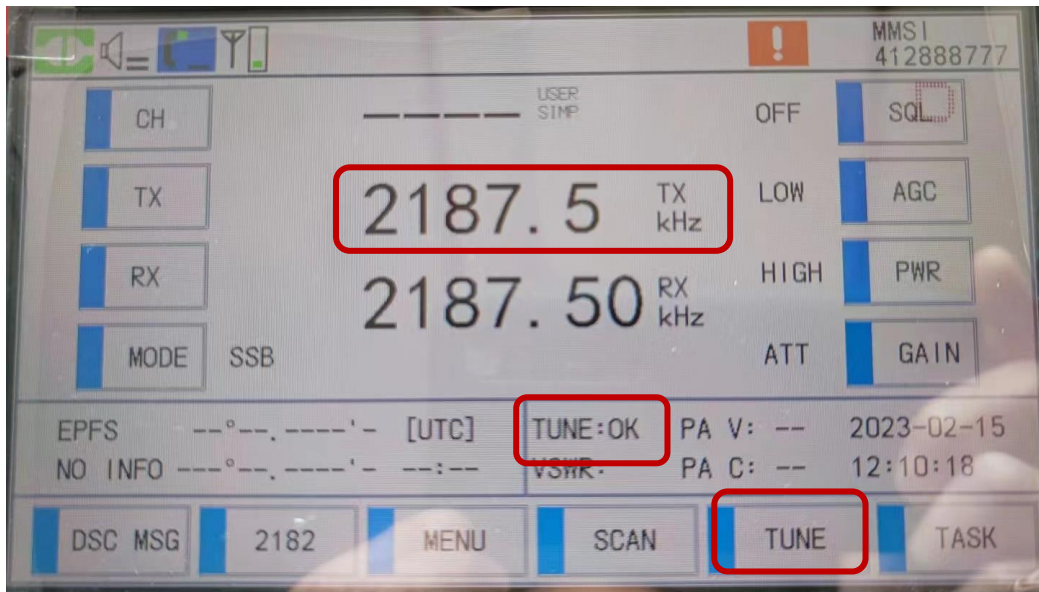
MMSI
412888777

CH
----
USER
SIMP
OFF
SQL

TX
2187. 5
TX
kHz
LOW
AGC

RX
2187. 50
RX
kHz
HIGH
PWR

MODE
SSB
ATT
GAIN

EPFS --°--.----'- [UTC]
NO INFO ---°--.----'- --:--
TUNE:OK
VSWR:
PA V: --
PA C: --
2023-02-15
12:10:18

DSC MSG
2182
MENU
SCAN
TUNE
TASK